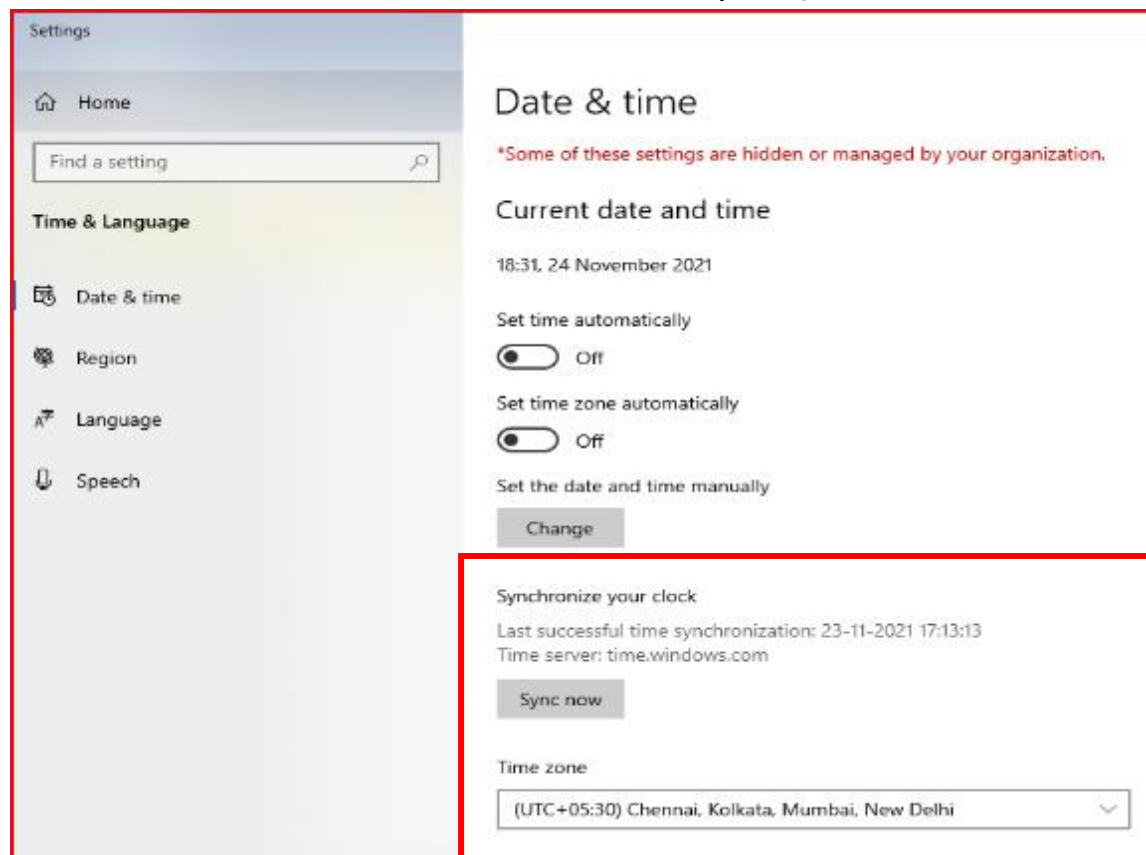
Settings

Home

Find a setting

Time & Language

Date & time

Region

Language

Speech

Date & time

*Some of these settings are hidden or managed by your organization.

Current date and time

18:31, 24 November 2021

Set time automatically

Off

Set time zone automatically

Off

Set the date and time manually

Change

Synchronize your clock

Last successful time synchronization: 23-11-2021 17:13:13
Time server: time.windows.com

Sync now

Time zone

(UTC+05:30) Chennai, Kolkata, Mumbai, New Delhi